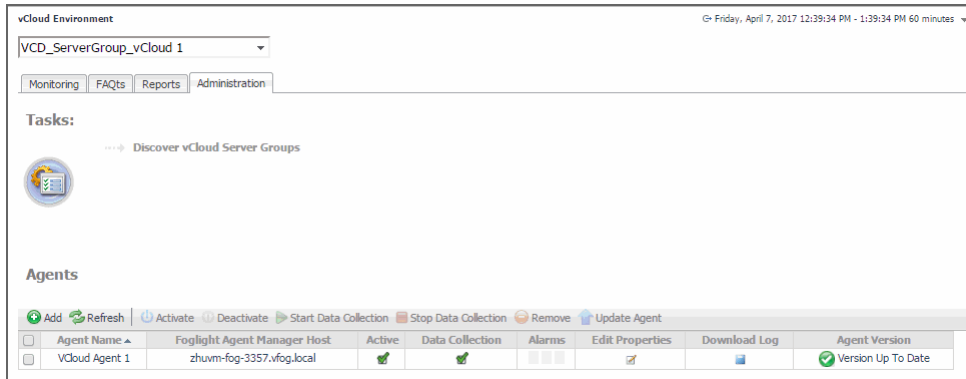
vCloud Environment

Friday, April 7, 2017 12:39:34 PM - 1:39:34 PM 60 minutes

VCD_ServerGroup_vCloud 1

Monitoring FAQts Reports Administration

Tasks:

Discover vCloud Server Groups

Agents

Add Refresh Activate Deactivate Start Data Collection Stop Data Collection Remove Update Agent

| | Agent Name ▲ | Foglight Agent Manager Host | Active | Data Collection | Alarms | Edit Properties | Download Log | Agent Version |
|---|---|---|---|---|---|---|---|---|
| | VCloud Agent 1 | zhuvm-fog-3357.vfog.local | | | | | | Version Up To Date |